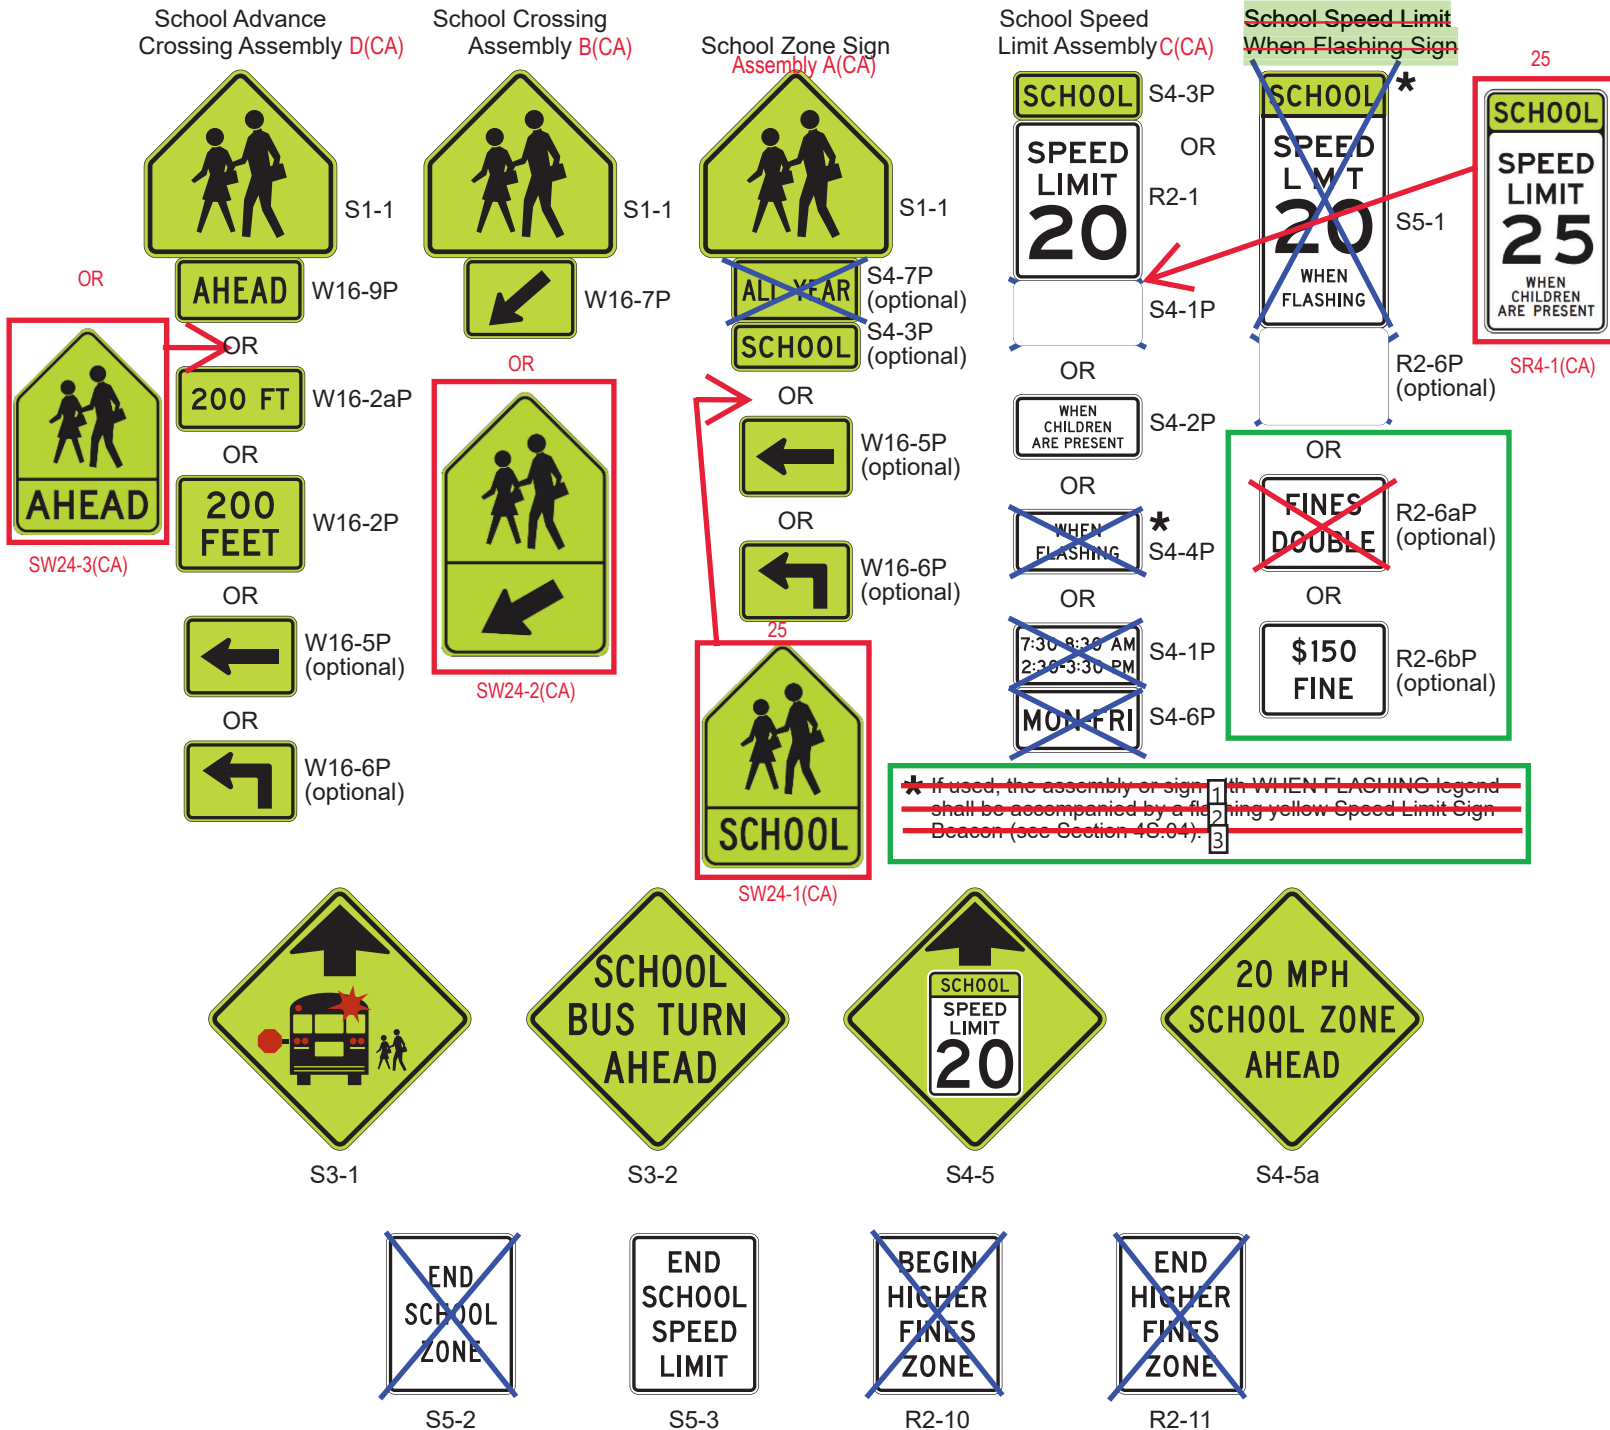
School Advance Crossing Assembly D(CA)

School Crossing Assembly B(CA)

School Zone Sign Assembly A(CA)

School Speed Limit Assembly C(CA)

School Speed Limit When Flashing Sign

S1-1

AHEAD W16-9P

OR

200 FT W16-2aP

OR

200 FEET W16-2P

OR

W16-5P (optional)

OR

W16-6P (optional)

OR

AHEAD

SW24-3(CA)

S1-1

W16-7P

OR

SW24-2(CA)

S1-1

ALL YEAR S4-7P (optional)

SCHOOL S4-3P (optional)

OR

W16-5P (optional)

OR

W16-6P (optional)

25

SCHOOL

SW24-1(CA)

SCHOOL S4-3P

OR

SPEED LIMIT 20 R2-1

S4-1P

OR

WHEN CHILDREN ARE PRESENT S4-2P

OR

WHEN FLASHING * S4-4P

OR

7:30-8:30 AM 2:30-3:30 PM S4-1P

MON-FRI S4-6P

SCHOOL *

SPEED LIMIT 20 WHEN FLASHING S5-1

R2-6P (optional)

25

SCHOOL SPEED LIMIT 25 WHEN CHILDREN ARE PRESENT

SR4-1(CA)

OR

FINES DOUBLE R2-6aP (optional)

OR

$150 FINE R2-6bP (optional)

* If used, the assembly or sign with WHEN FLASHING legend shall be accompanied by a flashing yellow Speed Limit Sign Beacon (see Section 4G.04). 1 2 3

S3-1

SCHOOL BUS TURN AHEAD
S3-2

SCHOOL SPEED LIMIT 20
S4-5

20 MPH SCHOOL ZONE AHEAD
S4-5a

END SCHOOL ZONE
S5-2

END SCHOOL SPEED LIMIT
S5-3

BEGIN HIGHER FINES ZONE
R2-10

END HIGHER FINES ZONE
R2-11